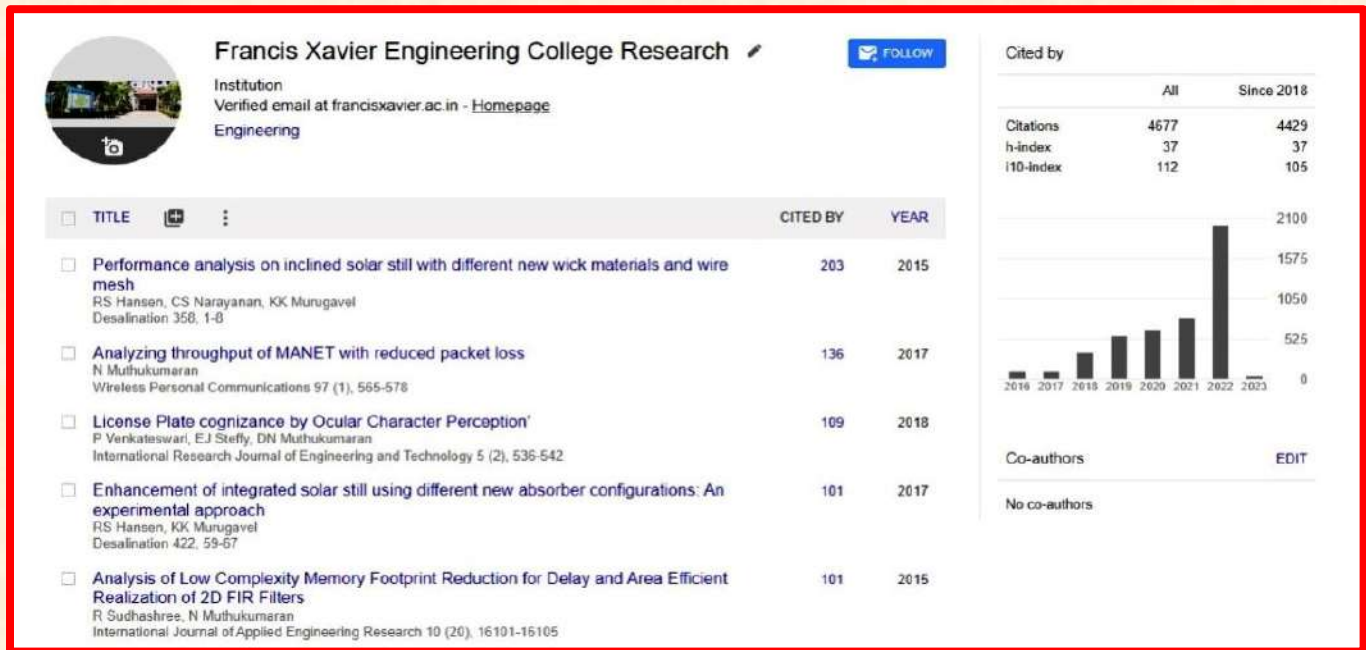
Francis Xavier Engineering College Research

Institution
Verified email at francisxavier.ac.in - Homepage
Engineering

FOLLOW

| TITLE | CITED BY | YEAR |
|---|---|---|
| Performance analysis on inclined solar still with different new wick materials and wire mesh<br>RS Hansen, CS Narayanan, KK Murugavel<br>Desalination 358, 1-8 | 203 | 2015 |
| Analyzing throughput of MANET with reduced packet loss<br>N Muthukumaran<br>Wireless Personal Communications 97 (1), 565-578 | 136 | 2017 |
| License Plate cognizance by Ocular Character Perception'<br>P Venkateswari, EJ Steffy, DN Muthukumaran<br>International Research Journal of Engineering and Technology 5 (2), 536-542 | 109 | 2018 |
| Enhancement of integrated solar still using different new absorber configurations: An experimental approach<br>RS Hansen, KK Murugavel<br>Desalination 422, 59-67 | 101 | 2017 |
| Analysis of Low Complexity Memory Footprint Reduction for Delay and Area Efficient Realization of 2D FIR Filters<br>R Sudhashree, N Muthukumaran<br>International Journal of Applied Engineering Research 10 (20), 16101-16105 | 101 | 2015 |

Cited by

| | All | Since 2018 |
|---|---|---|
| Citations | 4677 | 4429 |
| h-index | 37 | 37 |
| i10-index | 112 | 105 |

2100
1575
1050
525
0
2016 2017 2018 2019 2020 2021 2022 2023

Co-authors EDIT

No co-authors